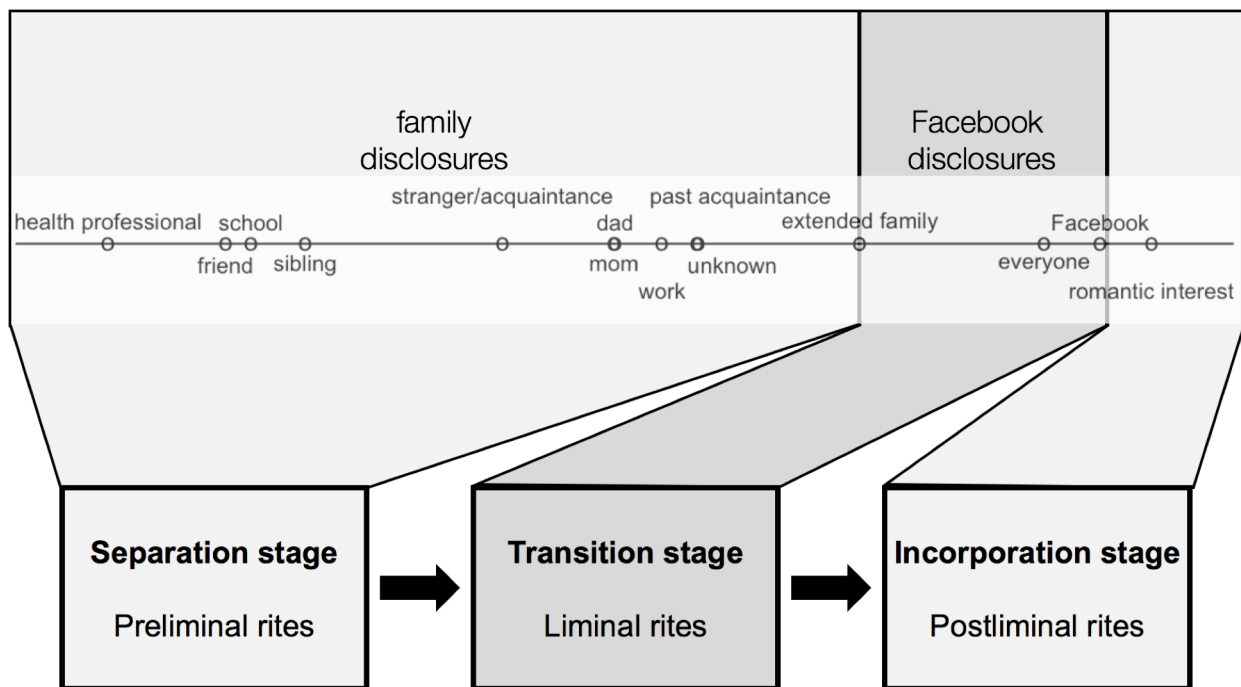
family disclosures

Facebook disclosures

health professional school stranger/acquaintance dad past acquaintance extended family Facebook

friend sibling mom work unknown everyone romantic interest

Separation stage

Preliminal rites

Transition stage

Liminal rites

Incorporation stage

Postliminal rites